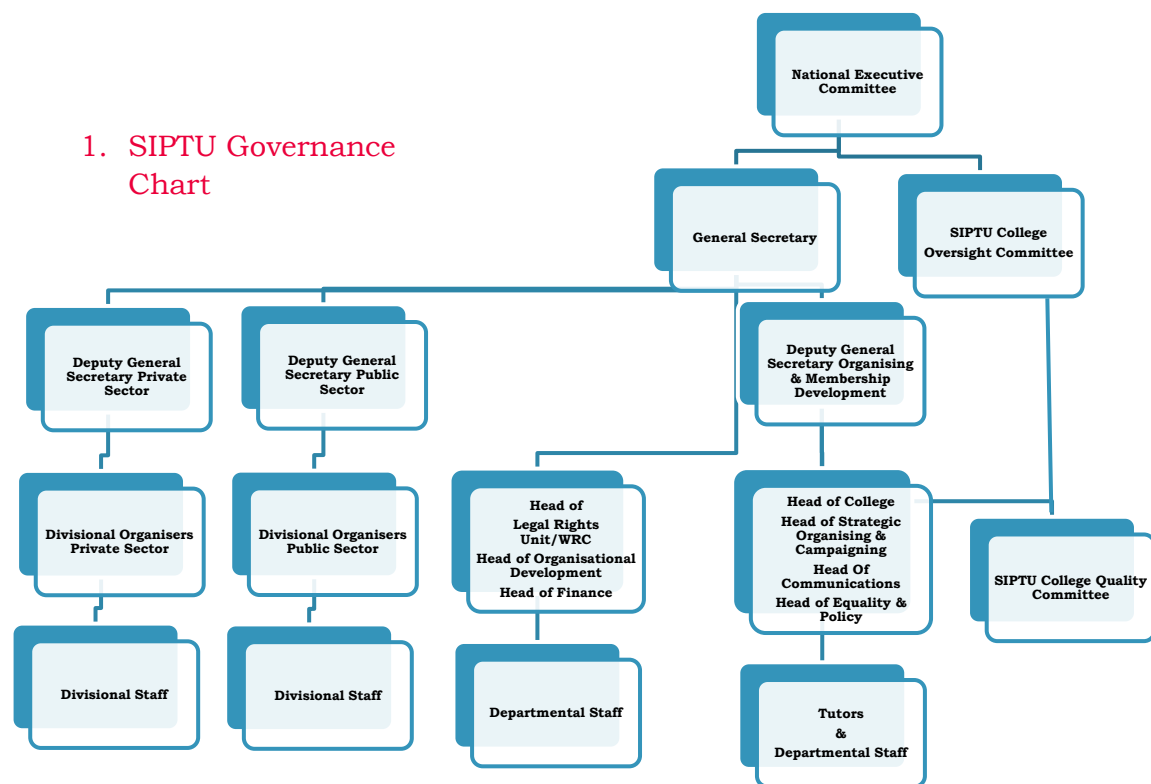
1. SIPTU Governance Chart

National Executive Committee

General Secretary

SIPTU College Oversight Committee

Deputy General Secretary Private Sector

Deputy General Secretary Public Sector

Deputy General Secretary Organising & Membership Development

Divisional Organisers Private Sector

Divisional Organisers Public Sector

Head of Legal Rights Unit/WRC
Head of Organisational Development
Head of Finance

Head of College
Head of Strategic Organising & Campaigning
Head Of Communications
Head of Equality & Policy

SIPTU College Quality Committee

Divisional Staff

Divisional Staff

Departmental Staff

Tutors & Departmental Staff